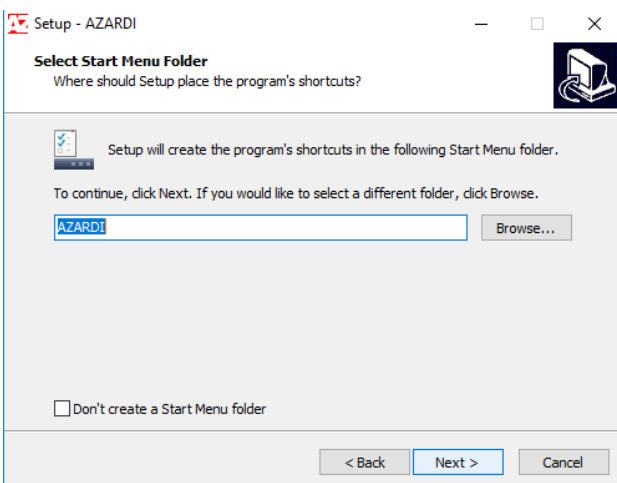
Setup - AZARDI

Select Start Menu Folder
Where should Setup place the program's shortcuts?

Setup will create the program's shortcuts in the following Start Menu folder.

To continue, click Next. If you would like to select a different folder, click Browse.

AZARDI

Browse...

Don't create a Start Menu folder

< Back

Next >

Cancel